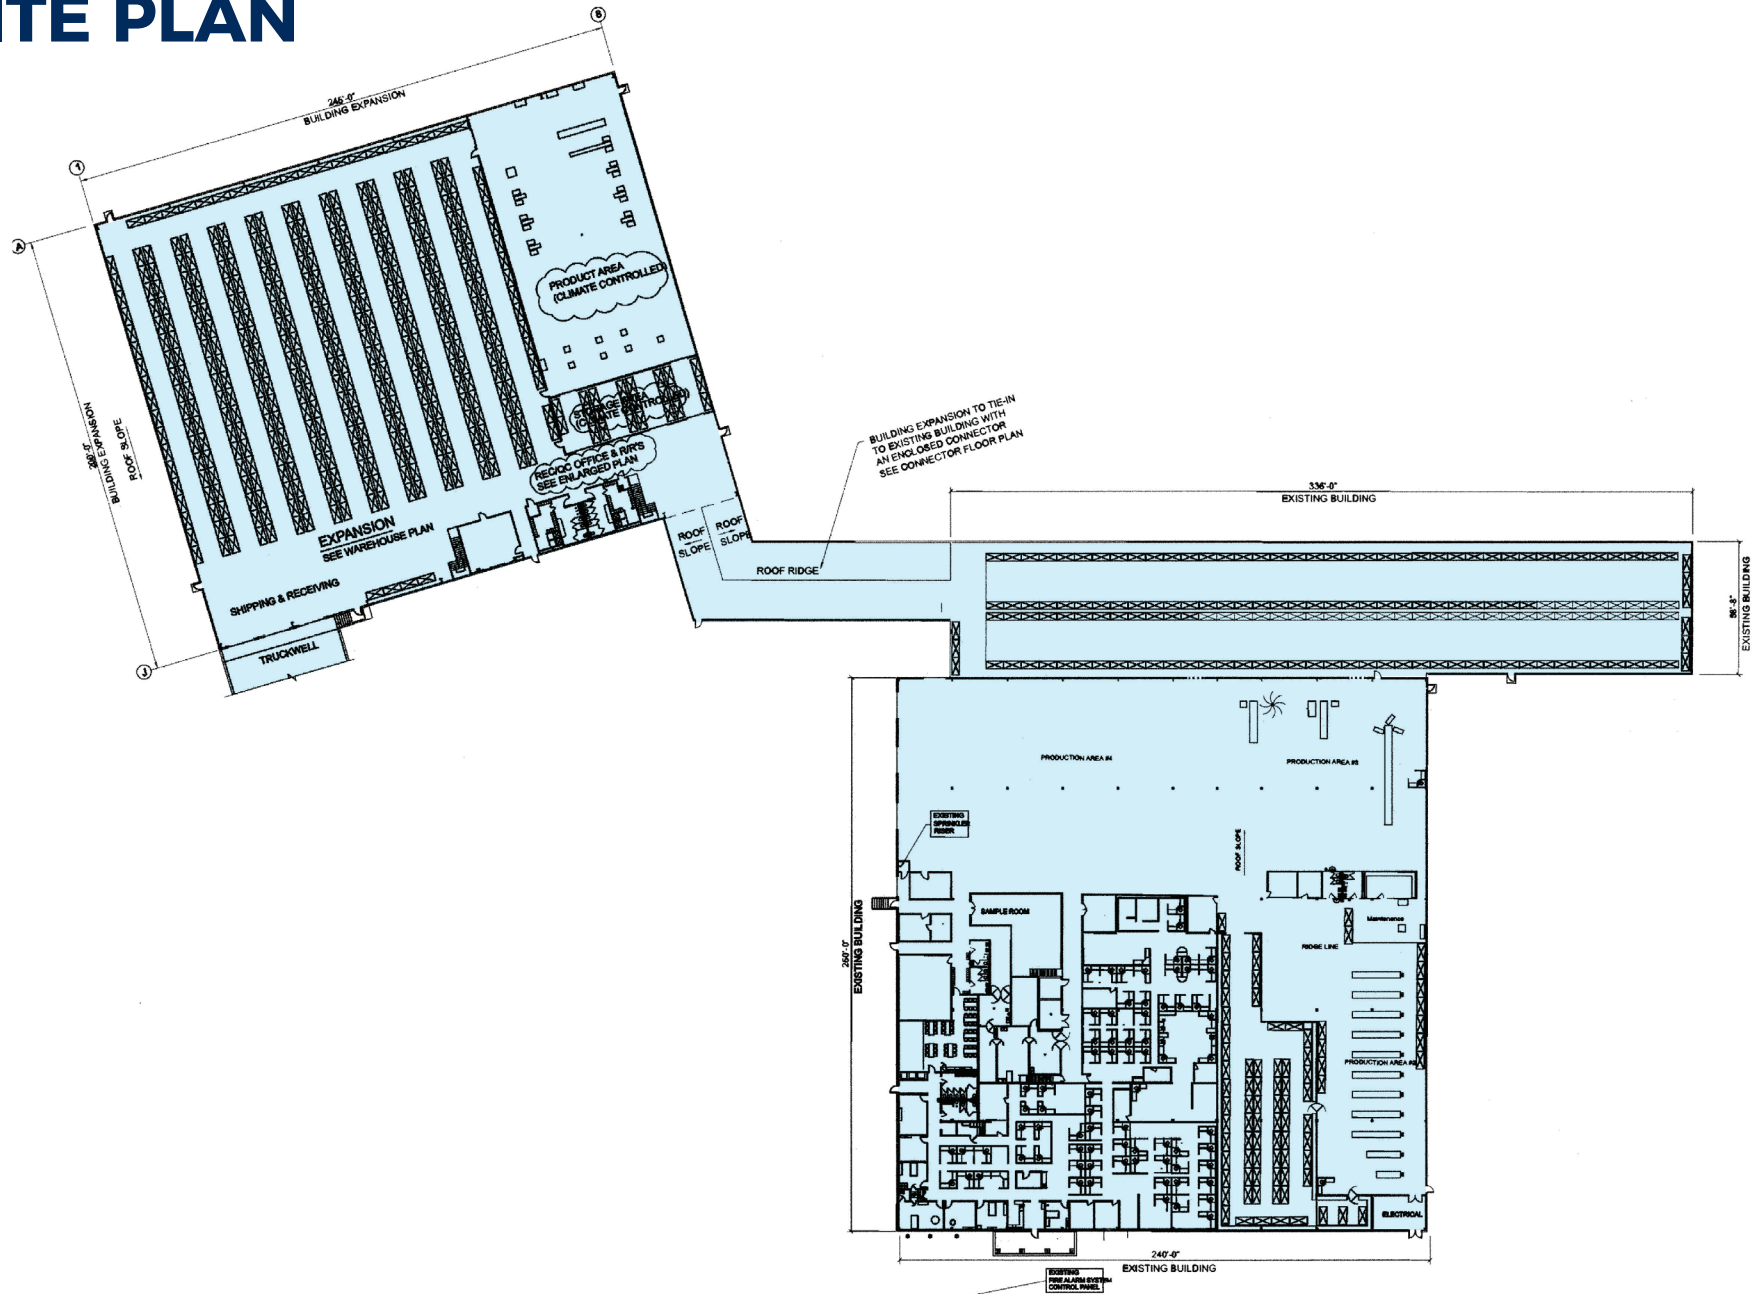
ITE PLAN

B
1
A
J

245'-0"
BUILDING EXPANSION

260'-0"
BUILDING EXPANSION

ROOF SLOPE

PRODUCT AREA
(CLIMATE CONTROLLED)

STORAGE AREA
(CLIMATE CONTROLLED)

REC/QC OFFICE & R/R'S
SEE ENLARGED PLAN

EXPANSION
SEE WAREHOUSE PLAN

SHIPPING & RECEIVING

TRUCKWELL

ROOF SLOPE

ROOF SLOPE

ROOF RIDGE

BUILDING EXPANSION TO TIE-IN TO EXISTING BUILDING WITH AN ENCLOSED CONNECTOR SEE CONNECTOR FLOOR PLAN

336'-0"
EXISTING BUILDING

56'-8"
EXISTING BUILDING

PRODUCTION AREA #4

PRODUCTION AREA #3

EXISTING SPRINKLER RISER

ROOF SLOPE

SAMPLE ROOM

Maintenance

RIDGE LINE

PRODUCTION AREA #2

ELECTRICAL

260'-0"
EXISTING BUILDING

240'-0"
EXISTING BUILDING

EXISTING FIRE ALARM SYSTEM CONTROL PANEL